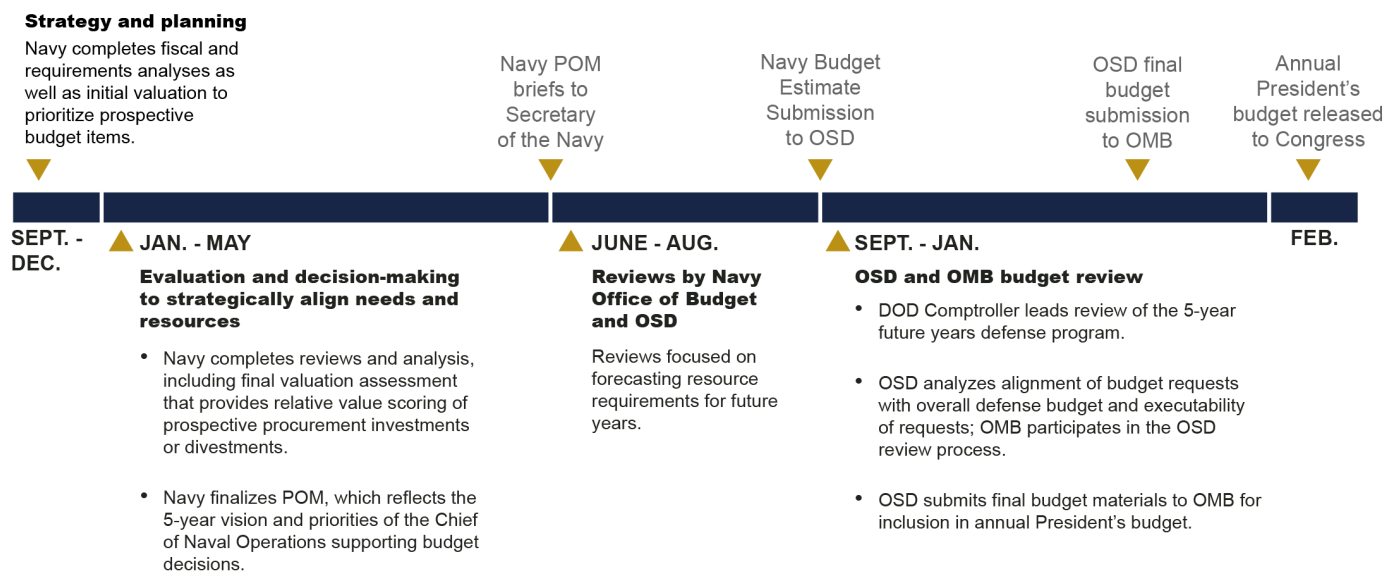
**Strategy and planning**
Navy completes fiscal and requirements analyses as well as initial valuation to prioritize prospective budget items.

Navy POM briefs to Secretary of the Navy

Navy Budget Estimate Submission to OSD

OSD final budget submission to OMB

Annual President's budget released to Congress

SEPT. - DEC.

JAN. - MAY

**Evaluation and decision-making to strategically align needs and resources**

- Navy completes reviews and analysis, including final valuation assessment that provides relative value scoring of prospective procurement investments or divestments.
- Navy finalizes POM, which reflects the 5-year vision and priorities of the Chief of Naval Operations supporting budget decisions.

JUNE - AUG.

**Reviews by Navy Office of Budget and OSD**

Reviews focused on forecasting resource requirements for future years.

SEPT. - JAN.

**OSD and OMB budget review**

- DOD Comptroller leads review of the 5-year future years defense program.
- OSD analyzes alignment of budget requests with overall defense budget and executability of requests; OMB participates in the OSD review process.
- OSD submits final budget materials to OMB for inclusion in annual President's budget.

FEB.